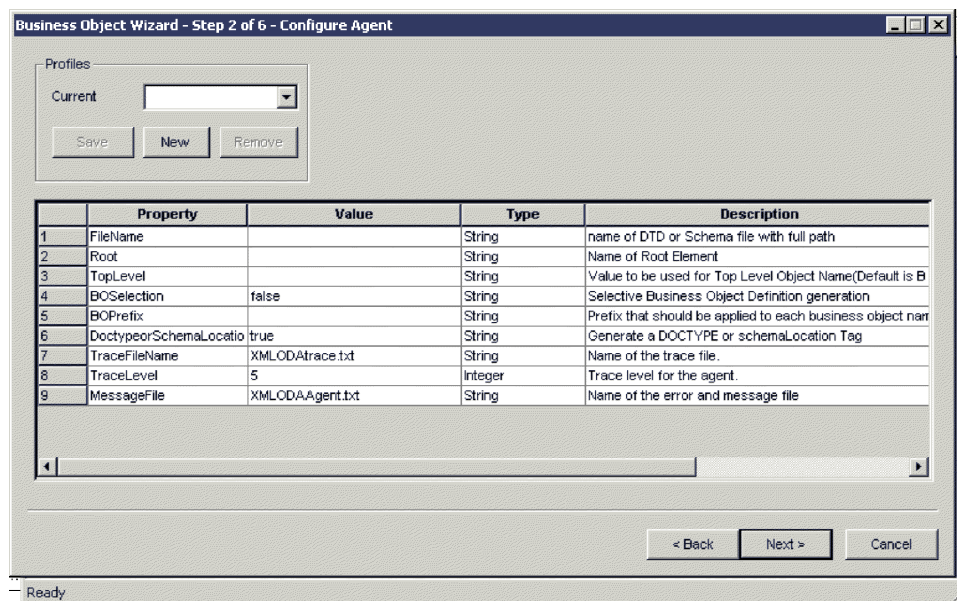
Business Object Wizard - Step 2 of 6 - Configure Agent

Profiles

Current

Save New Remove

| | Property | Value | Type | Description |
|---|---|---|---|---|
| 1 | FileName | | String | name of DTD or Schema file with full path |
| 2 | Root | | String | Name of Root Element |
| 3 | TopLevel | | String | Value to be used for Top Level Object Name(Default is B |
| 4 | BOSelection | false | String | Selective Business Object Definition generation |
| 5 | BOPrefix | | String | Prefix that should be applied to each business object nam |
| 6 | DoctypeorSchemaLocatio | true | String | Generate a DOCTYPE or schemaLocation Tag |
| 7 | TraceFileName | XMLODAtrace.txt | String | Name of the trace file. |
| 8 | TraceLevel | 5 | Integer | Trace level for the agent. |
| 9 | MessageFile | XMLODAAgent.txt | String | Name of the error and message file |

< Back Next > Cancel

Ready